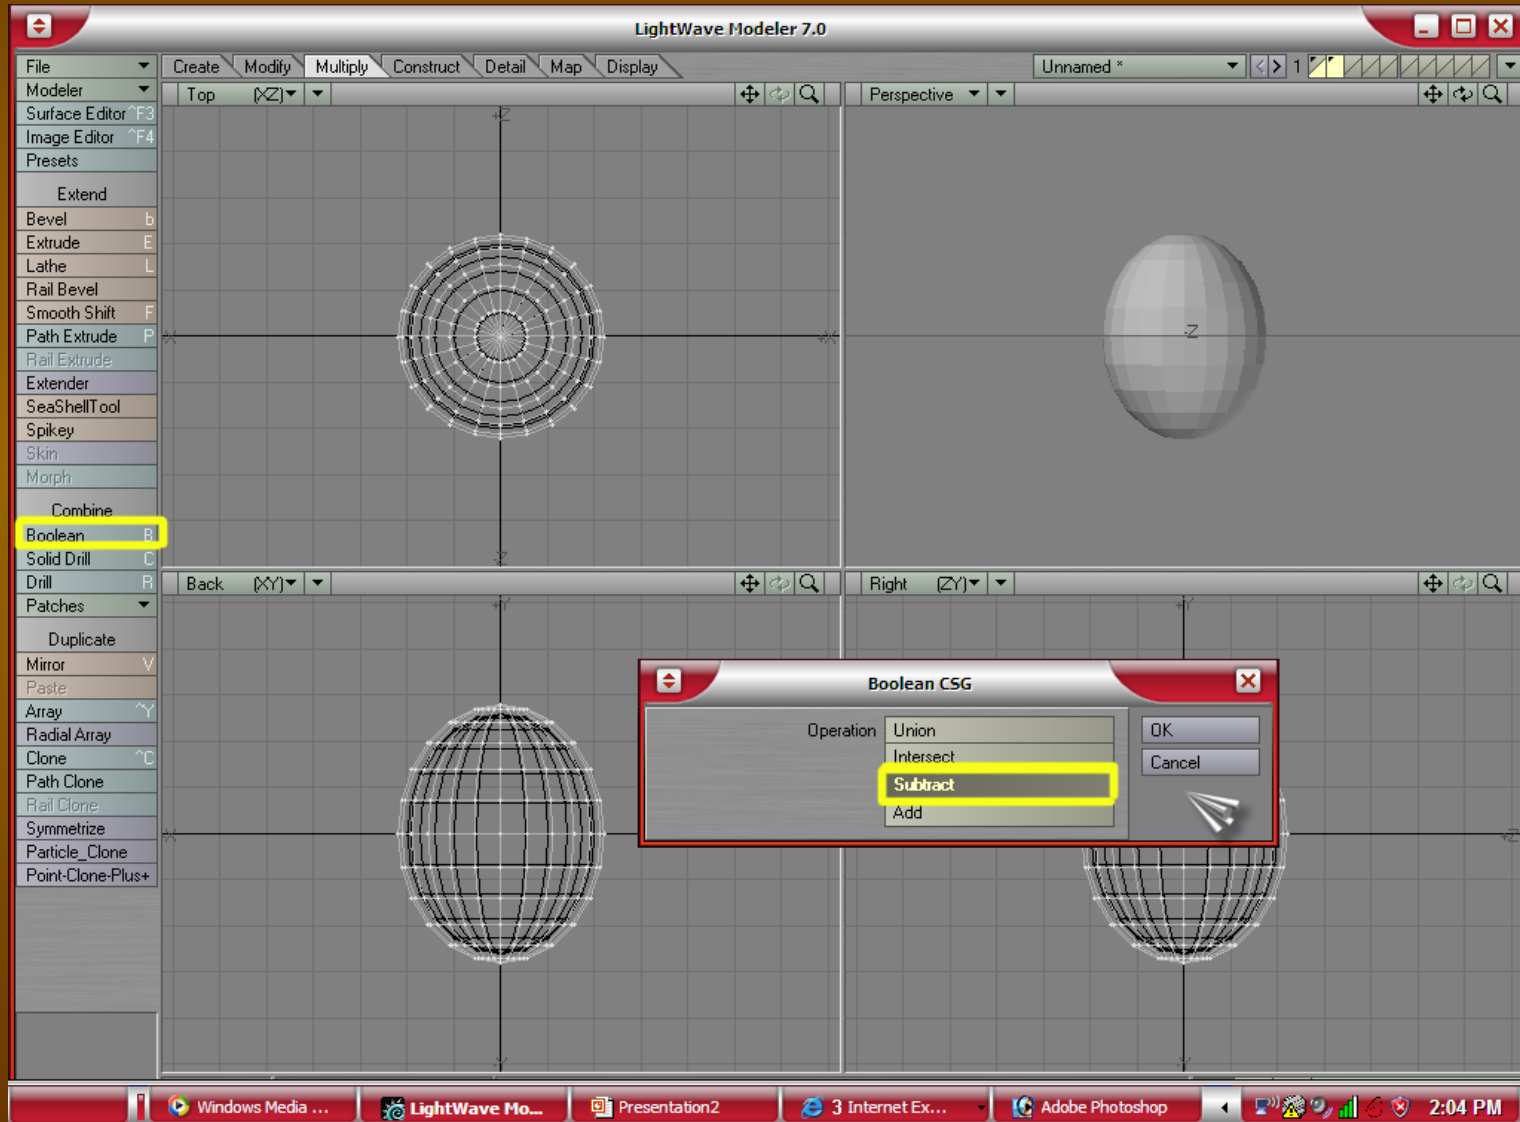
LightWave Modeler 7.0

File
Modeler
Surface Editor ^F3
Image Editor ^F4
Presets
Extend
Bevel b
Extrude E
Lathe L
Rail Bevel
Smooth Shift F
Path Extrude P
Rail Extrude
Extender
SeaShellTool
Spikey
Skin
Morph
Combine
Boolean B
Solid Drill C
Drill R
Patches
Duplicate
Mirror V
Paste
Array ^Y
Radial Array
Clone ^C
Path Clone
Rail Clone
Symmetrize
Particle_Clone
Point-Clone-Plus+

Create Modify Multiply Construct Detail Map Display

Unnamed * 1

Top (XZ)
Perspective
Back (XY)
Right (ZY)

Boolean CSG
Operation Union
Intersect
Subtract
Add
OK
Cancel

Windows Media ... LightWave Mo... Presentation2 3 Internet Ex... Adobe Photoshop 2:04 PM